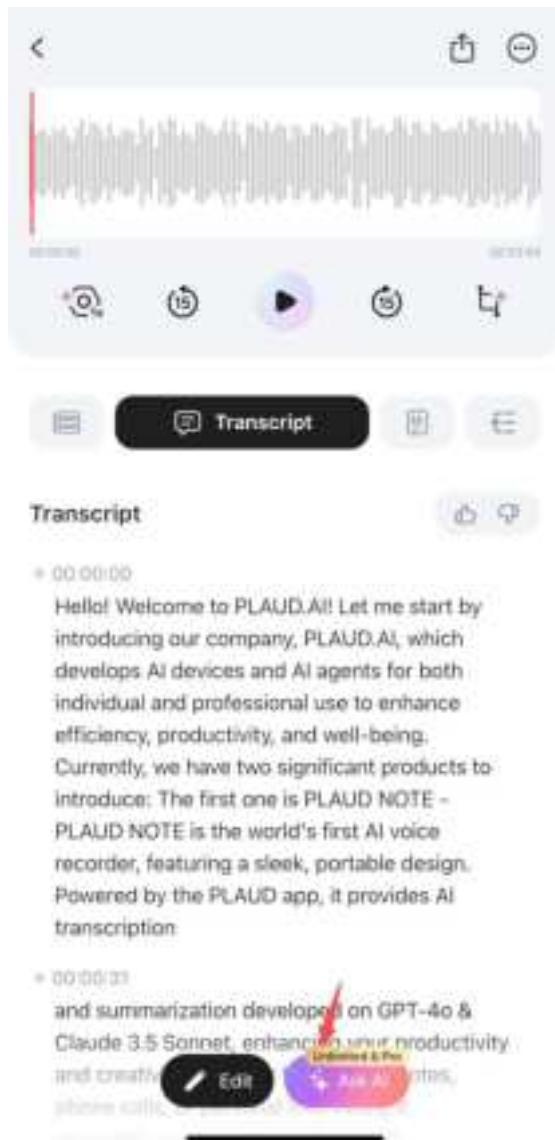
Transcript

Transcript

00:00:00

Hello! Welcome to PLAUD.AI! Let me start by introducing our company, PLAUD.AI, which develops AI devices and AI agents for both individual and professional use to enhance efficiency, productivity, and well-being. Currently, we have two significant products to introduce: The first one is PLAUD NOTE - PLAUD NOTE is the world's first AI voice recorder, featuring a sleek, portable design. Powered by the PLAUD app, it provides AI transcription

00:00:31

and summarization developed on GPT-4o & Claude 3.5 Sonnet, enhancing your productivity and creativ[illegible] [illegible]otes, phone calls, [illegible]

Unlimited & Pro

Edit

Ask AI